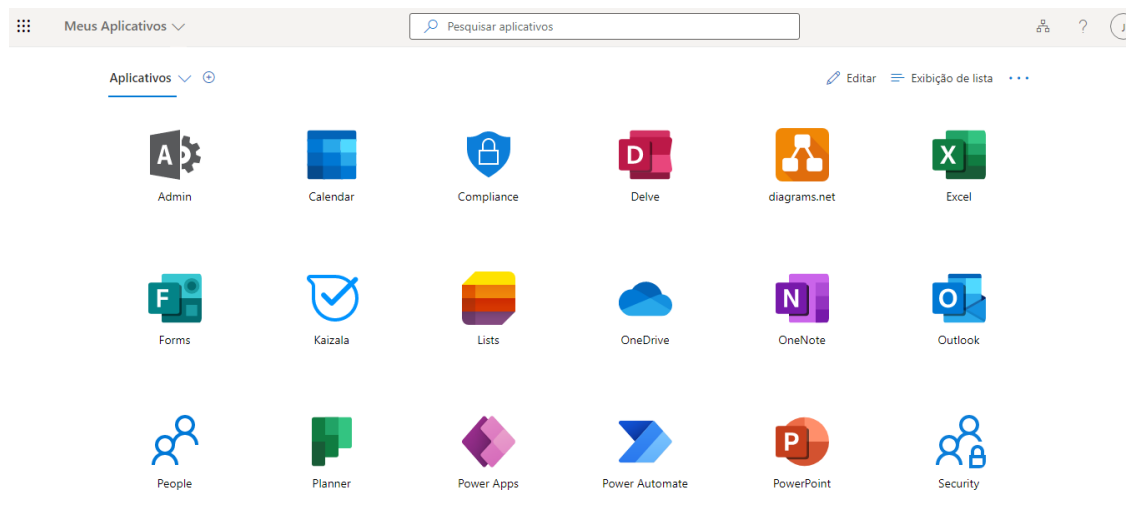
Meus Aplicativos

Pesquisar aplicativos

?

Aplicativos

Editar

Exibição de lista

A

Admin

Calendar

Compliance

D

Delve

diagrams.net

X

Excel

F

Forms

Kaizala

Lists

OneDrive

N

OneNote

O

Outlook

People

Planner

Power Apps

Power Automate

P

PowerPoint

Security